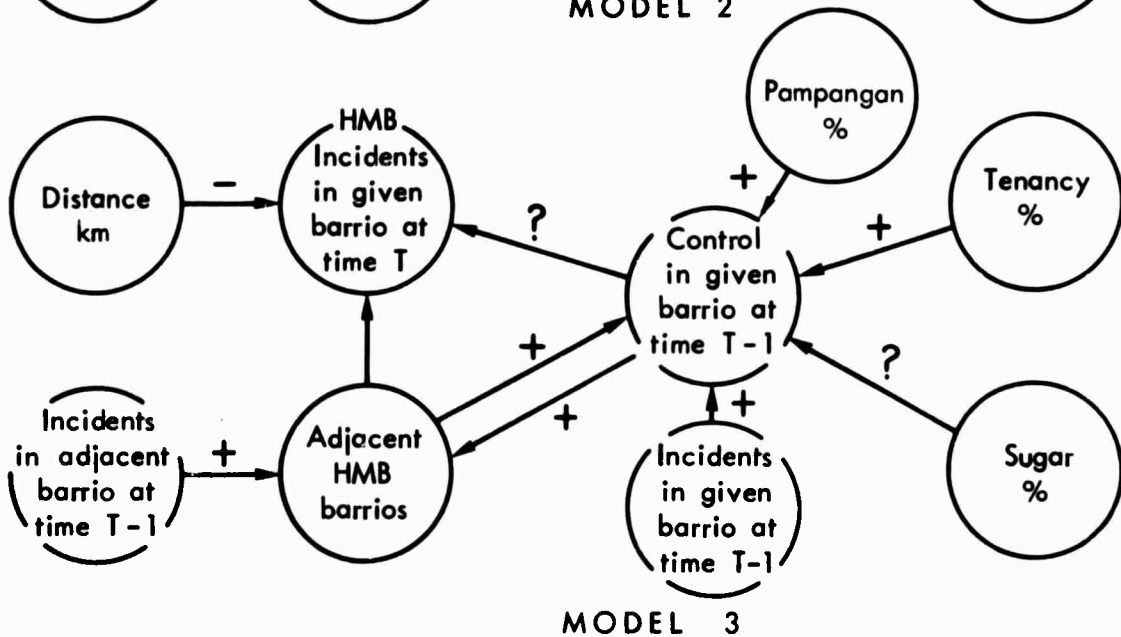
MODEL 2

Pampangan %

HMB Incidents in given barrio at time T

Distance km

−

?

+

Tenancy %

+

Control in given barrio at time T - 1

+

+

?

Incidents in adjacent barrio at time T - 1

+

Adjacent HMB barrios

+

Incidents in given barrio at time T-1

Sugar %

MODEL 3